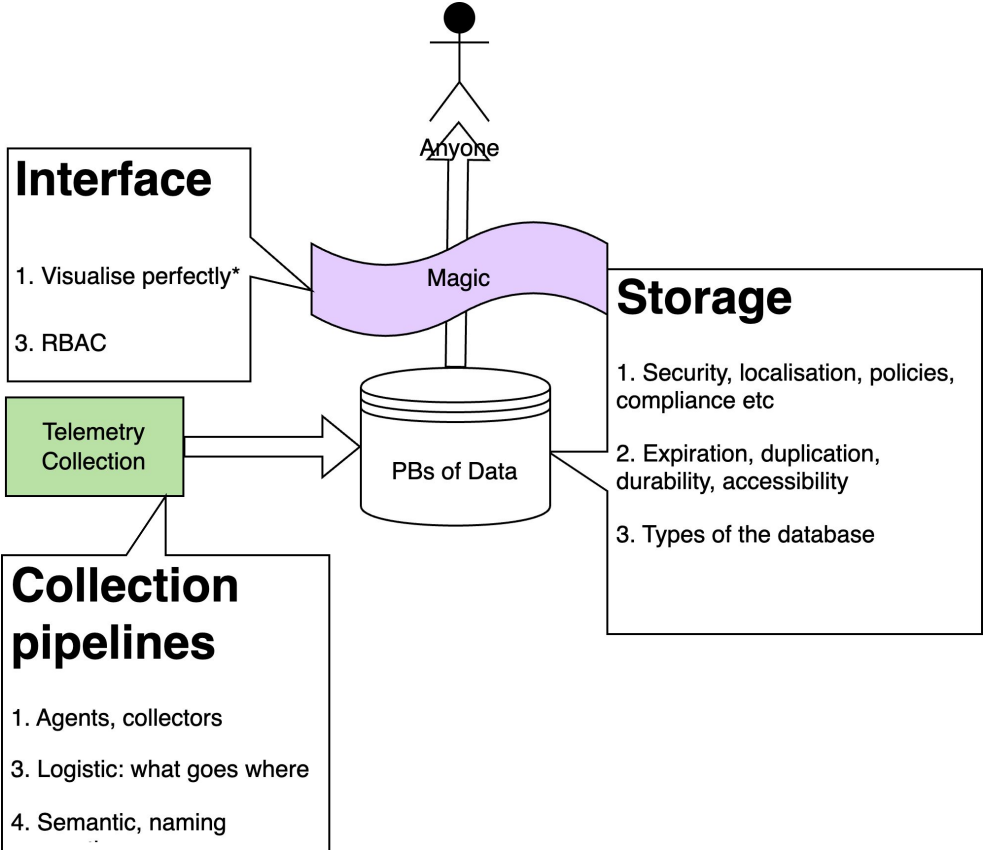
Anyone

Interface

1. Visualise perfectly*

3. RBAC

Magic

Storage

1. Security, localisation, policies, compliance etc

2. Expiration, duplication, durability, accessibility

3. Types of the database

Telemetry Collection

PBs of Data

Collection pipelines

1. Agents, collectors

3. Logistic: what goes where

4. Semantic, naming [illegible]